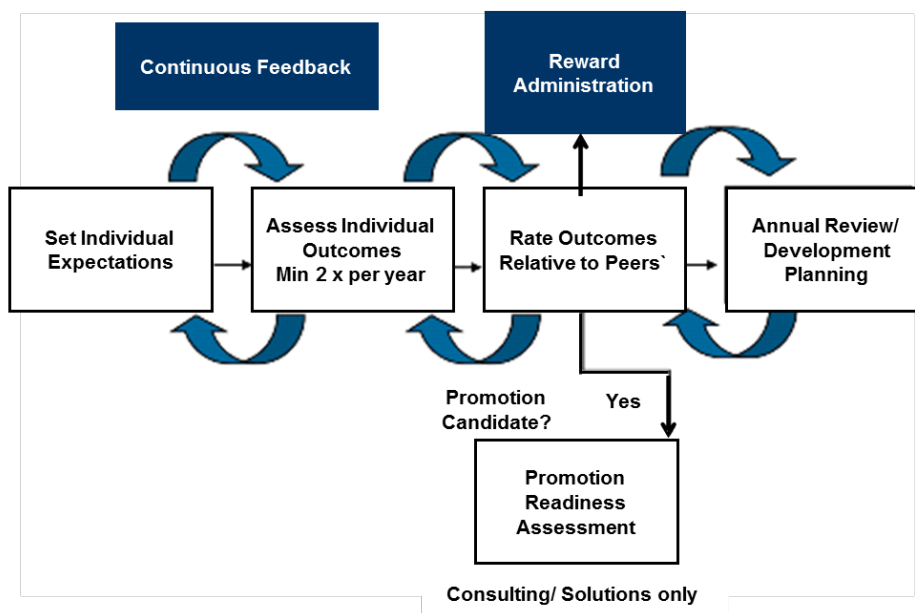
Continuous Feedback

Reward Administration

Set Individual Expectations

Assess Individual Outcomes Min 2 x per year

Rate Outcomes Relative to Peers`

Annual Review/ Development Planning

Promotion Candidate?

Yes

Promotion Readiness Assessment

Consulting/ Solutions only